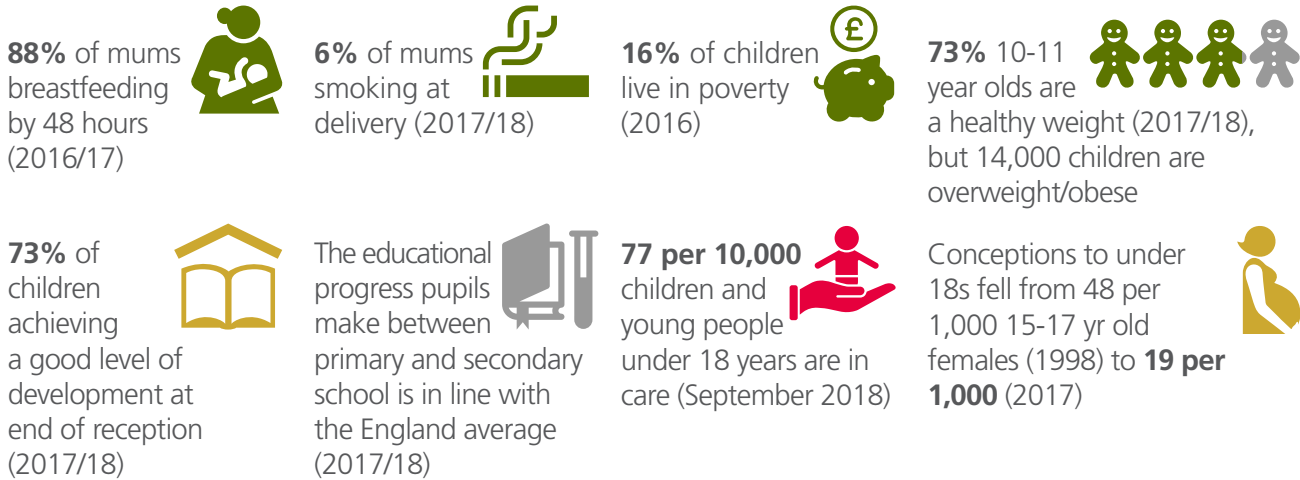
**88%** of mums breastfeeding by 48 hours (2016/17)

**6%** of mums smoking at delivery (2017/18)

£

**16%** of children live in poverty (2016)

**73%** 10-11 year olds are a healthy weight (2017/18), but 14,000 children are overweight/obese

**73%** of children achieving a good level of development at end of reception (2017/18)

The educational progress pupils make between primary and secondary school is in line with the England average (2017/18)

**77 per 10,000** children and young people under 18 years are in care (September 2018)

Conceptions to under 18s fell from 48 per 1,000 15-17 yr old females (1998) to **19 per 1,000** (2017)